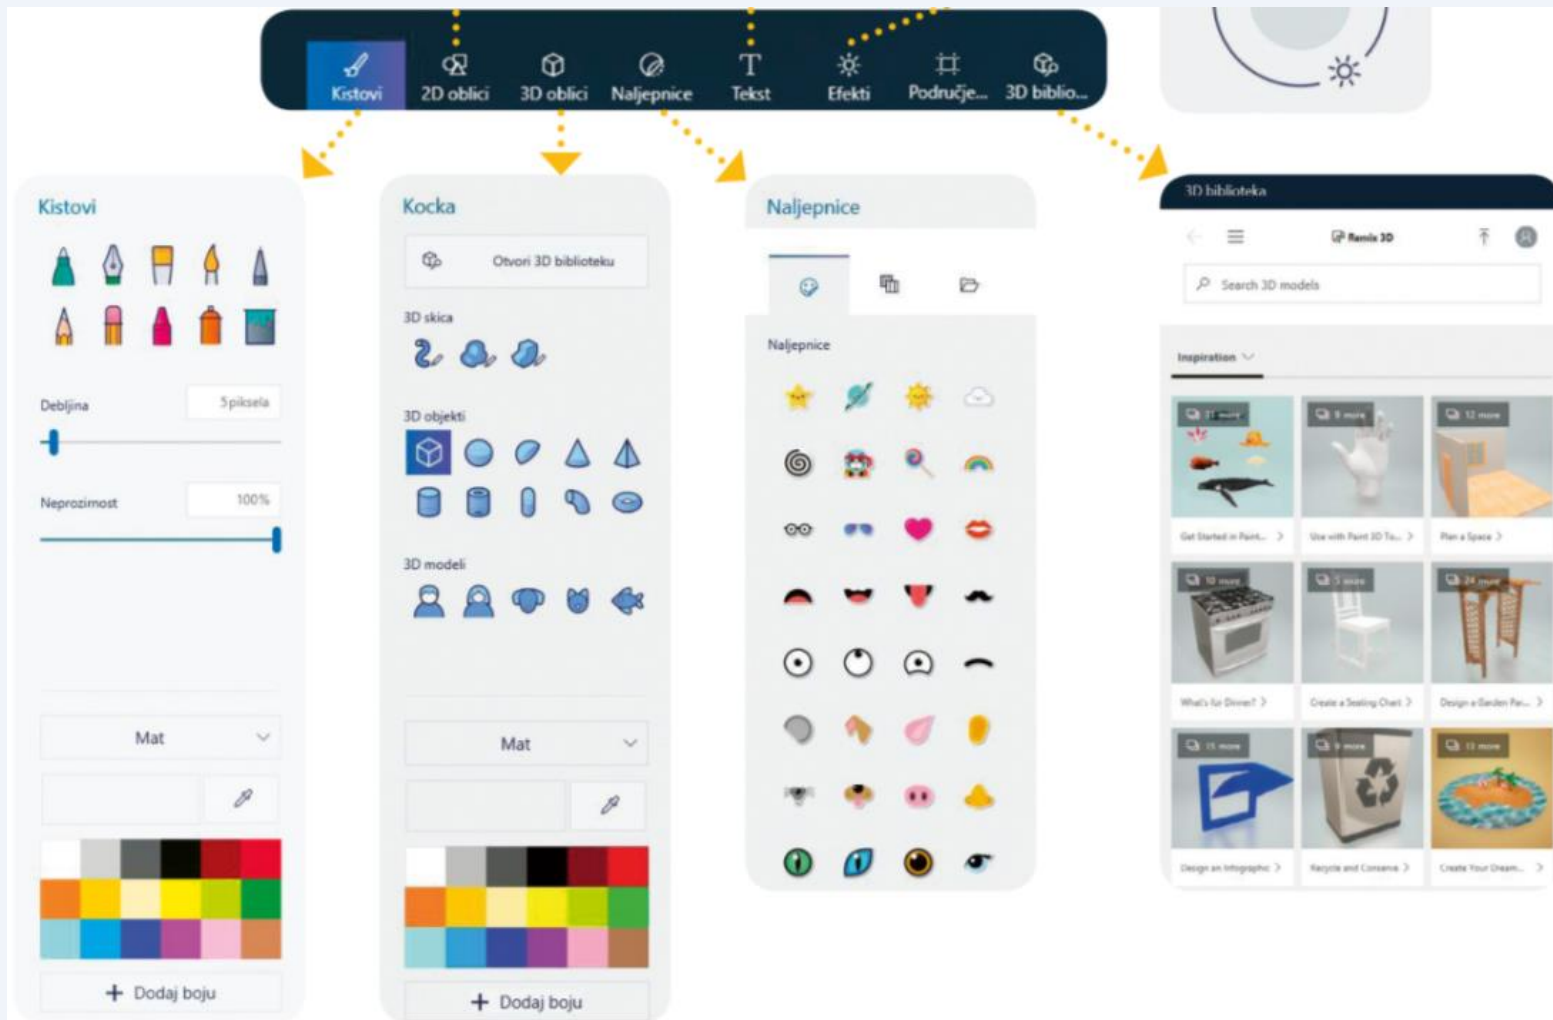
Kistovi 2D oblici 3D oblici Naljepnice Tekst Efekti Područje... 3D biblio...

Kistovi

Debljina 5 piksela

Neprozirnost 100%

Mat

+ Dodaj boju

Kocka

Otvori 3D biblioteku

3D skica

3D objekti

3D modeli

Mat

+ Dodaj boju

Naljepnice

Naljepnice

3D biblioteka

Remix 3D

Search 3D models

Inspiration

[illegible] more
9 more
12 more
Get Started in Paint... >
Use with Paint 3D To... >
Plan a Space >
10 more
5 more
24 more
What's for Dinner? >
Create a Seating Chart >
Design a Garden Pa... >
15 more
9 more
12 more
Design an Infographic >
Recycle and Conserve >
Create Your Dream... >